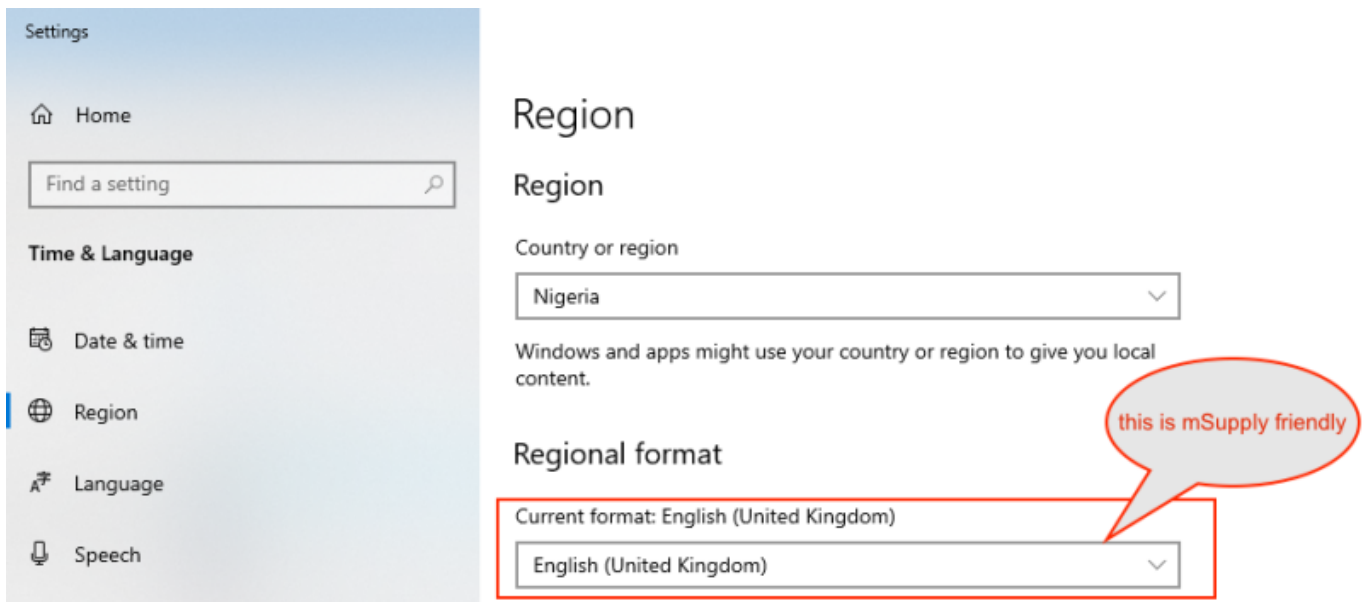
Settings

Home

Find a setting

Time & Language

Date & time

Region

Language

Speech

Region

Region

Country or region

Nigeria

Windows and apps might use your country or region to give you local content.

this is mSupply friendly

Regional format

Current format: English (United Kingdom)

English (United Kingdom)